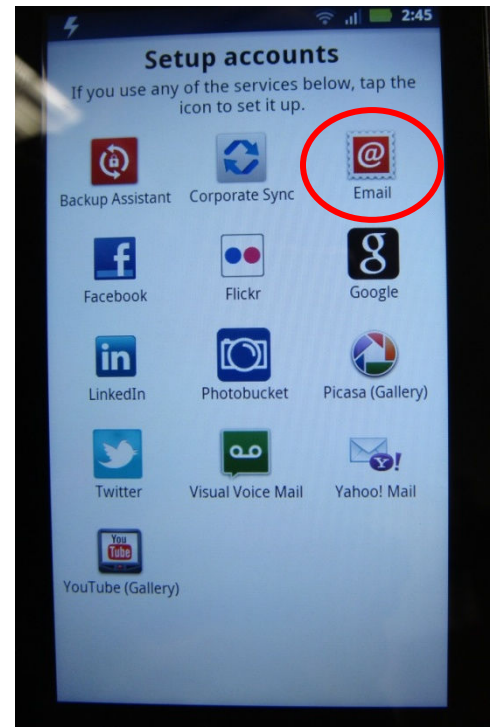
2:45

Setup accounts

If you use any of the services below, tap the icon to set it up.

Backup Assistant
Corporate Sync
Email
Facebook
Flickr
Google
LinkedIn
Photobucket
Picasa (Gallery)
Twitter
Visual Voice Mail
Yahoo! Mail
YouTube (Gallery)